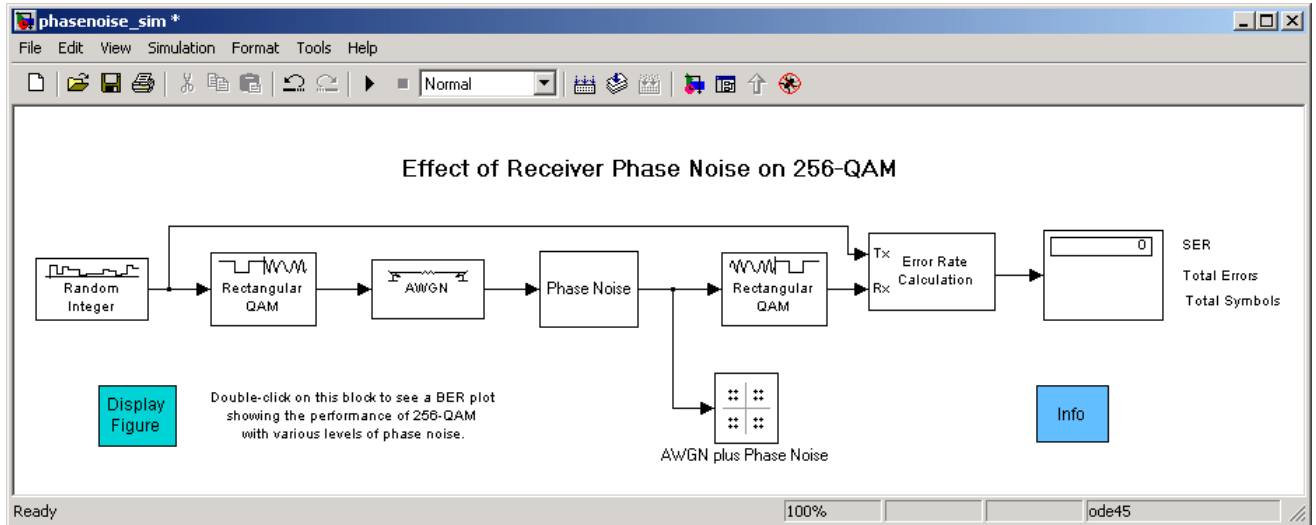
phasenoise_sim *

File Edit View Simulation Format Tools Help

Normal

Effect of Receiver Phase Noise on 256-QAM

Random Integer

Rectangular QAM

AWGN

Phase Noise

Rectangular QAM

Tx

Rx

Error Rate Calculation

0

SER

Total Errors

Total Symbols

Display Figure

Double-click on this block to see a BER plot showing the performance of 256-QAM with various levels of phase noise.

AWGN plus Phase Noise

Info

Ready

100%

ode45